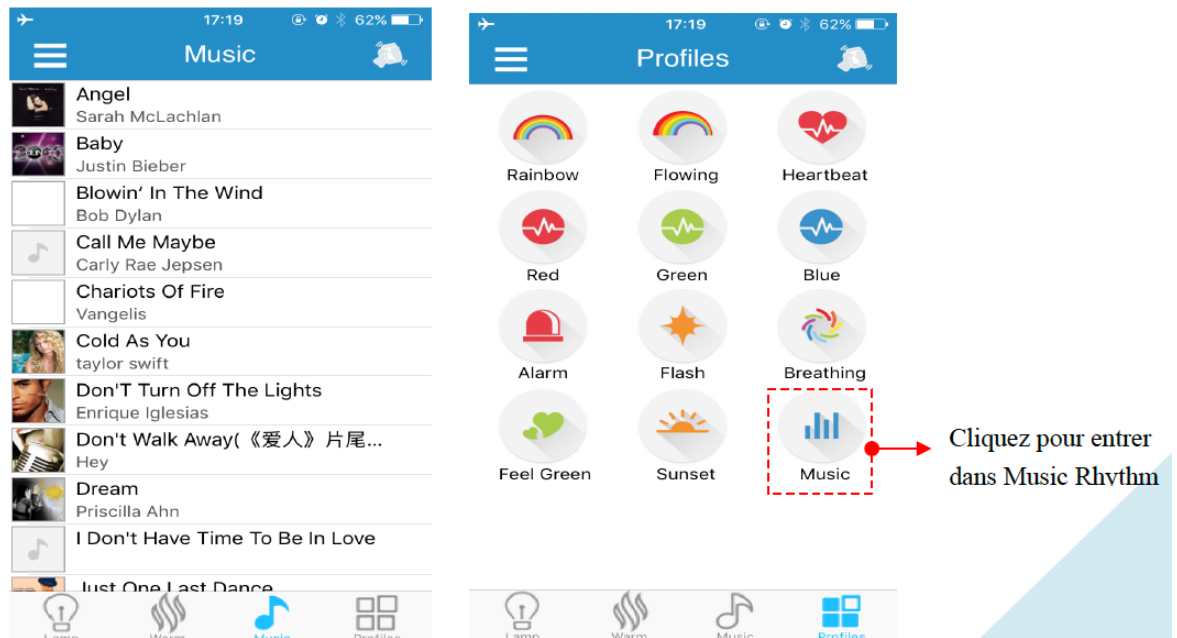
17:19 62%

Music

Angel
Sarah McLachlan

Baby
Justin Bieber

Blowin' In The Wind
Bob Dylan

Call Me Maybe
Carly Rae Jepsen

Chariots Of Fire
Vangelis

Cold As You
taylor swift

Don'T Turn Off The Lights
Enrique Iglesias

Don't Walk Away(《爱人》片尾...
Hey

Dream
Priscilla Ahn

I Don't Have Time To Be In Love

Just One Last Dance

Lamp Warm Music Profiles

17:19 62%

Profiles

Rainbow
Flowing
Heartbeat
Red
Green
Blue
Alarm
Flash
Breathing
Feel Green
Sunset
Music

Cliquez pour entrer dans Music Rhythm

Lamp Warm Music Profiles